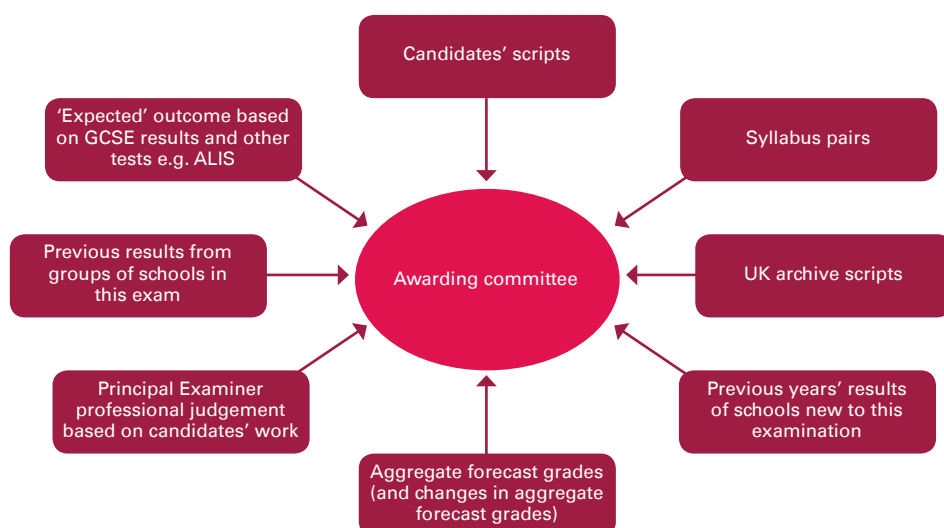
Candidates' scripts

'Expected' outcome based on GCSE results and other tests e.g. ALIS

Syllabus pairs

Previous results from groups of schools in this exam

Awarding committee

UK archive scripts

Principal Examiner professional judgement based on candidates' work

Previous years' results of schools new to this examination

Aggregate forecast grades (and changes in aggregate forecast grades)